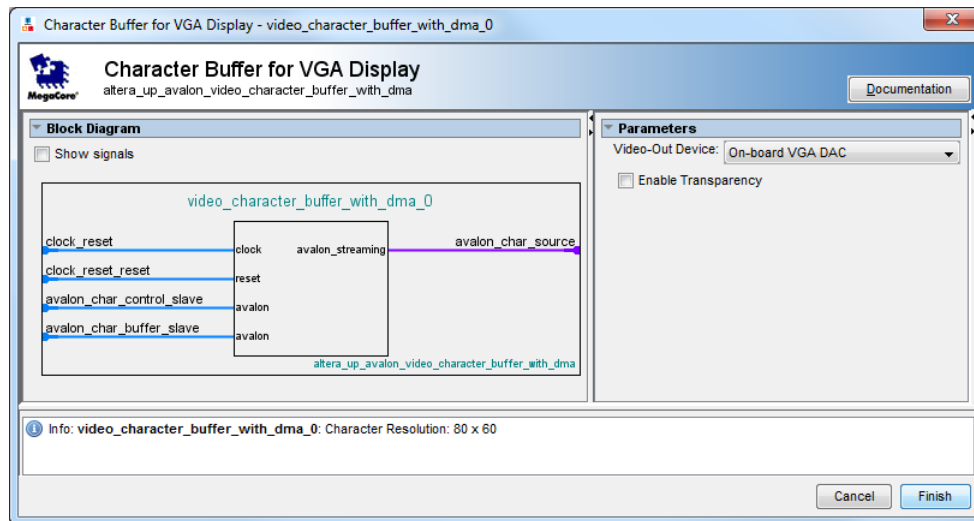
Character Buffer for VGA Display - video_character_buffer_with_dma_0

MegaCore

Character Buffer for VGA Display
altera_up_avalon_video_character_buffer_with_dma

Documentation

Block Diagram

Show signals

video_character_buffer_with_dma_0

clock_reset
clock_reset_reset
avalon_char_control_slave
avalon_char_buffer_slave

clock
reset
avalon
avalon

avalon_streaming

avalon_char_source

altera_up_avalon_video_character_buffer_with_dma

Parameters

Video-Out Device: On-board VGA DAC

Enable Transparency

Info: **video_character_buffer_with_dma_0**: Character Resolution: 80 x 60

Cancel
Finish